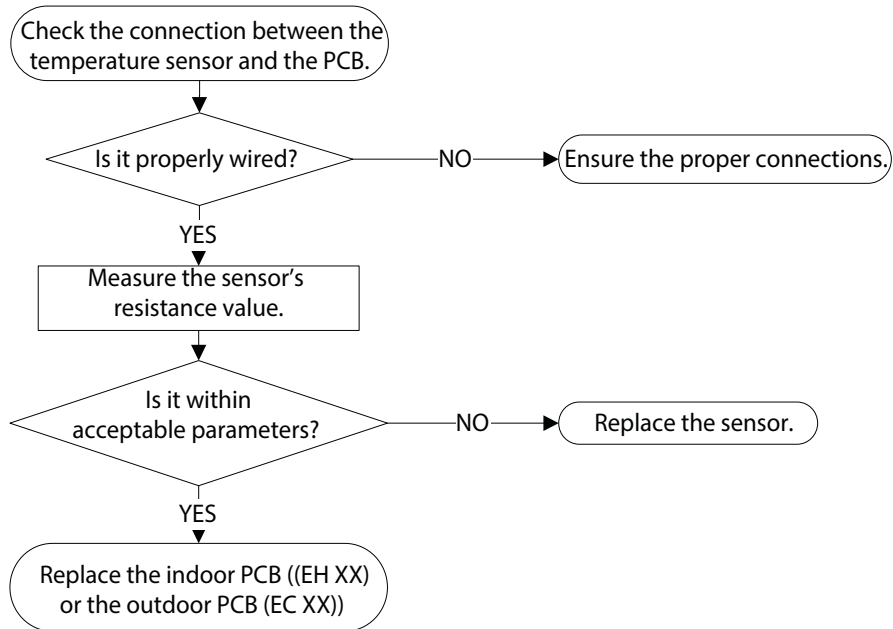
Check the connection between the temperature sensor and the PCB.

Is it properly wired?

NO

Ensure the proper connections.

YES

Measure the sensor's resistance value.

Is it within acceptable parameters?

NO

Replace the sensor.

YES

Replace the indoor PCB ((EH XX) or the outdoor PCB (EC XX))